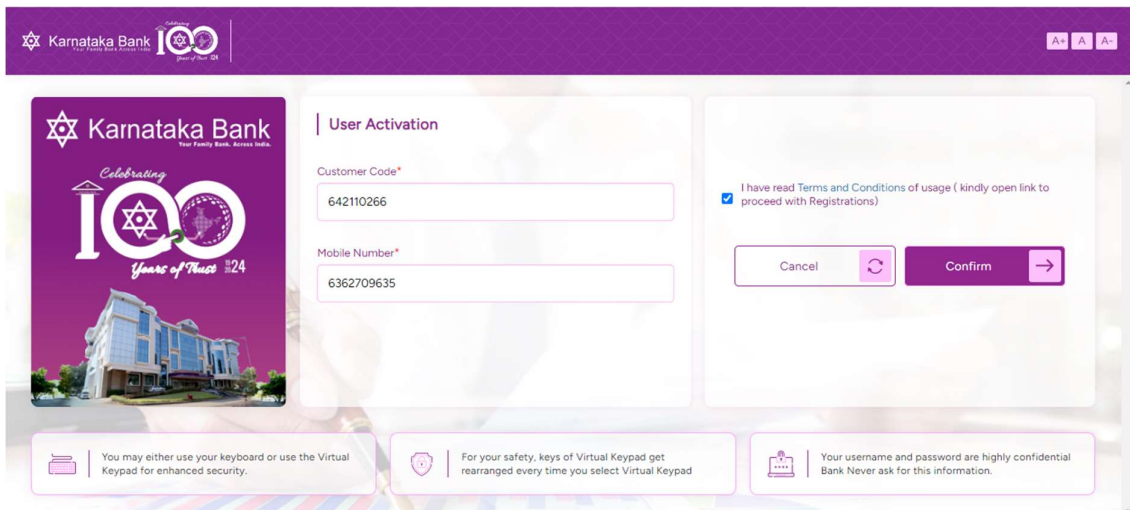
Karnataka Bank
Your Family Bank Across India
Celebrating 100 Years of Trust 1924

A+ A A-

Karnataka Bank
Your Family Bank. Across India.
Celebrating
100
Years of Trust 1924

User Activation

Customer Code*
642110266

Mobile Number*
6362709635

I have read Terms and Conditions of usage ( kindly open link to proceed with Registrations)

Cancel

Confirm

You may either use your keyboard or use the Virtual Keypad for enhanced security.

For your safety, keys of Virtual Keypad get rearranged every time you select Virtual Keypad

Your username and password are highly confidential Bank Never ask for this information.